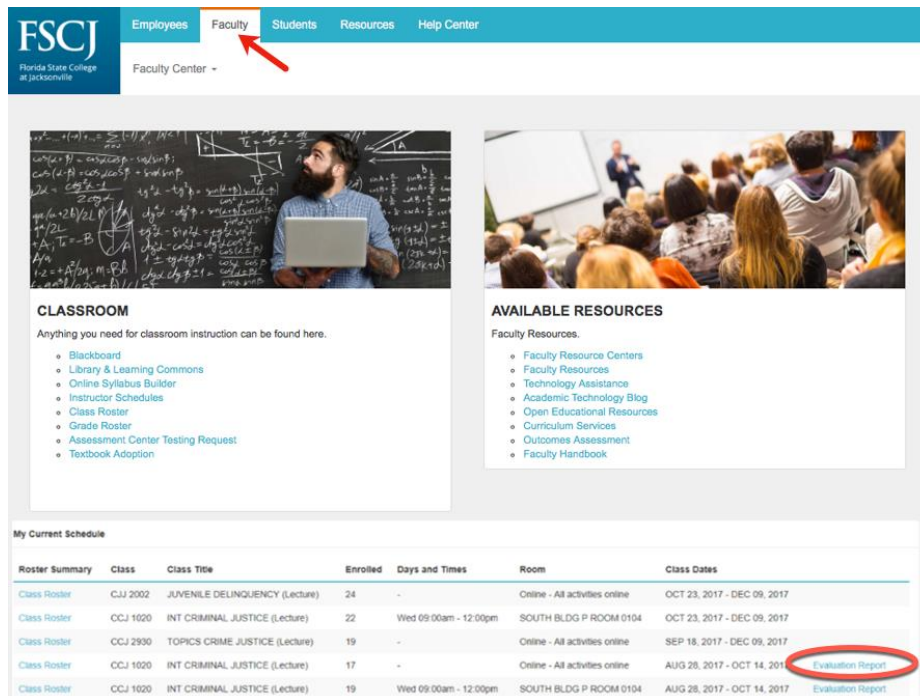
FSCJ
Florida State College at Jacksonville

Employees Faculty Students Resources Help Center

Faculty Center

CLASSROOM

Anything you need for classroom instruction can be found here.

- Blackboard
- Library & Learning Commons
- Online Syllabus Builder
- Instructor Schedules
- Class Roster
- Grade Roster
- Assessment Center Testing Request
- Textbook Adoption

AVAILABLE RESOURCES

Faculty Resources.

- Faculty Resource Centers
- Faculty Resources
- Technology Assistance
- Academic Technology Blog
- Open Educational Resources
- Curriculum Services
- Outcomes Assessment
- Faculty Handbook

My Current Schedule

| Roster Summary | Class | Class Title | Enrolled | Days and Times | Room | Class Dates | |
|---|---|---|---|---|---|---|---|
| Class Roster | CJJ 2002 | JUVENILE DELINQUENCY (Lecture) | 24 | - | Online - All activities online | OCT 23, 2017 - DEC 09, 2017 | |
| Class Roster | CCJ 1020 | INT CRIMINAL JUSTICE (Lecture) | 22 | Wed 09:00am - 12:00pm | SOUTH BLDG P ROOM 0104 | OCT 23, 2017 - DEC 09, 2017 | |
| Class Roster | CCJ 2930 | TOPICS CRIME JUSTICE (Lecture) | 19 | - | Online - All activities online | SEP 18, 2017 - DEC 09, 2017 | |
| Class Roster | CCJ 1020 | INT CRIMINAL JUSTICE (Lecture) | 17 | - | Online - All activities online | AUG 28, 2017 - OCT 14, 2017 | Evaluation Report |
| Class Roster | CCJ 1020 | INT CRIMINAL JUSTICE (Lecture) | 19 | Wed 09:00am - 12:00pm | SOUTH BLDG P ROOM 0104 | AUG 28, 2017 - OCT 14, 2017 | Evaluation Report |